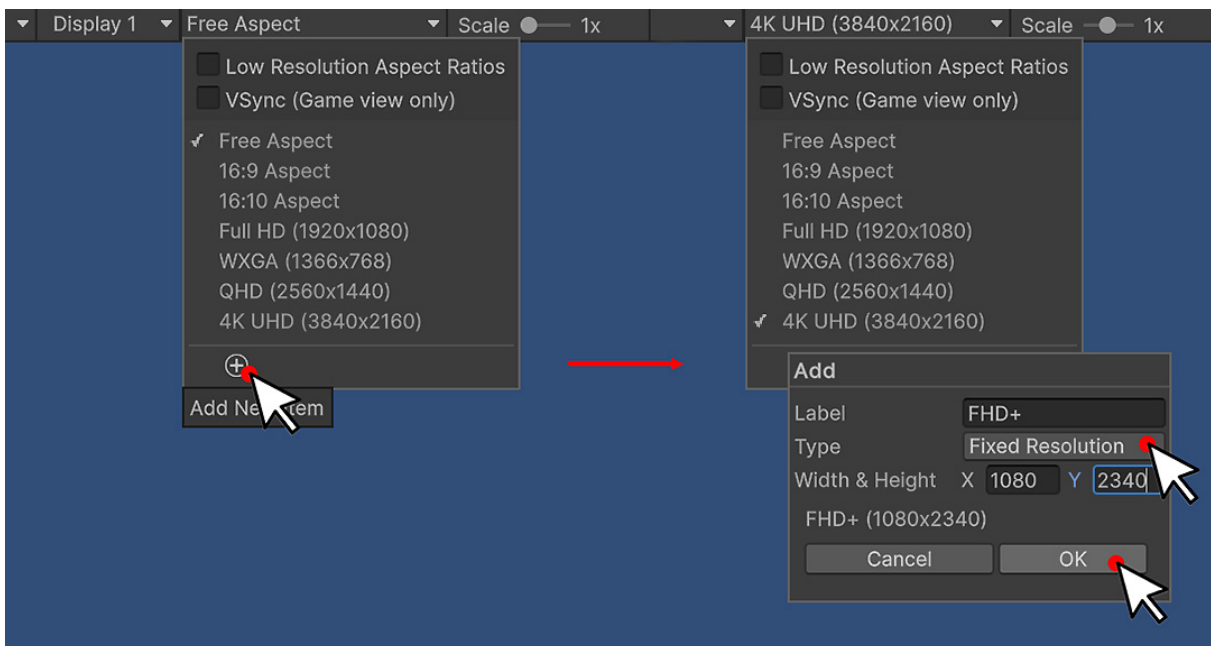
Display 1 Free Aspect Scale 1x 4K UHD (3840x2160) Scale 1x

Low Resolution Aspect Ratios
VSync (Game view only)
✓ Free Aspect
16:9 Aspect
16:10 Aspect
Full HD (1920x1080)
WXGA (1366x768)
QHD (2560x1440)
4K UHD (3840x2160)

Add Ne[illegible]tem

Low Resolution Aspect Ratios
VSync (Game view only)
Free Aspect
16:9 Aspect
16:10 Aspect
Full HD (1920x1080)
WXGA (1366x768)
QHD (2560x1440)
✓ 4K UHD (3840x2160)

Add
Label FHD+
Type Fixed Resolution
Width & Height X 1080 Y 2340
FHD+ (1080x2340)
Cancel OK